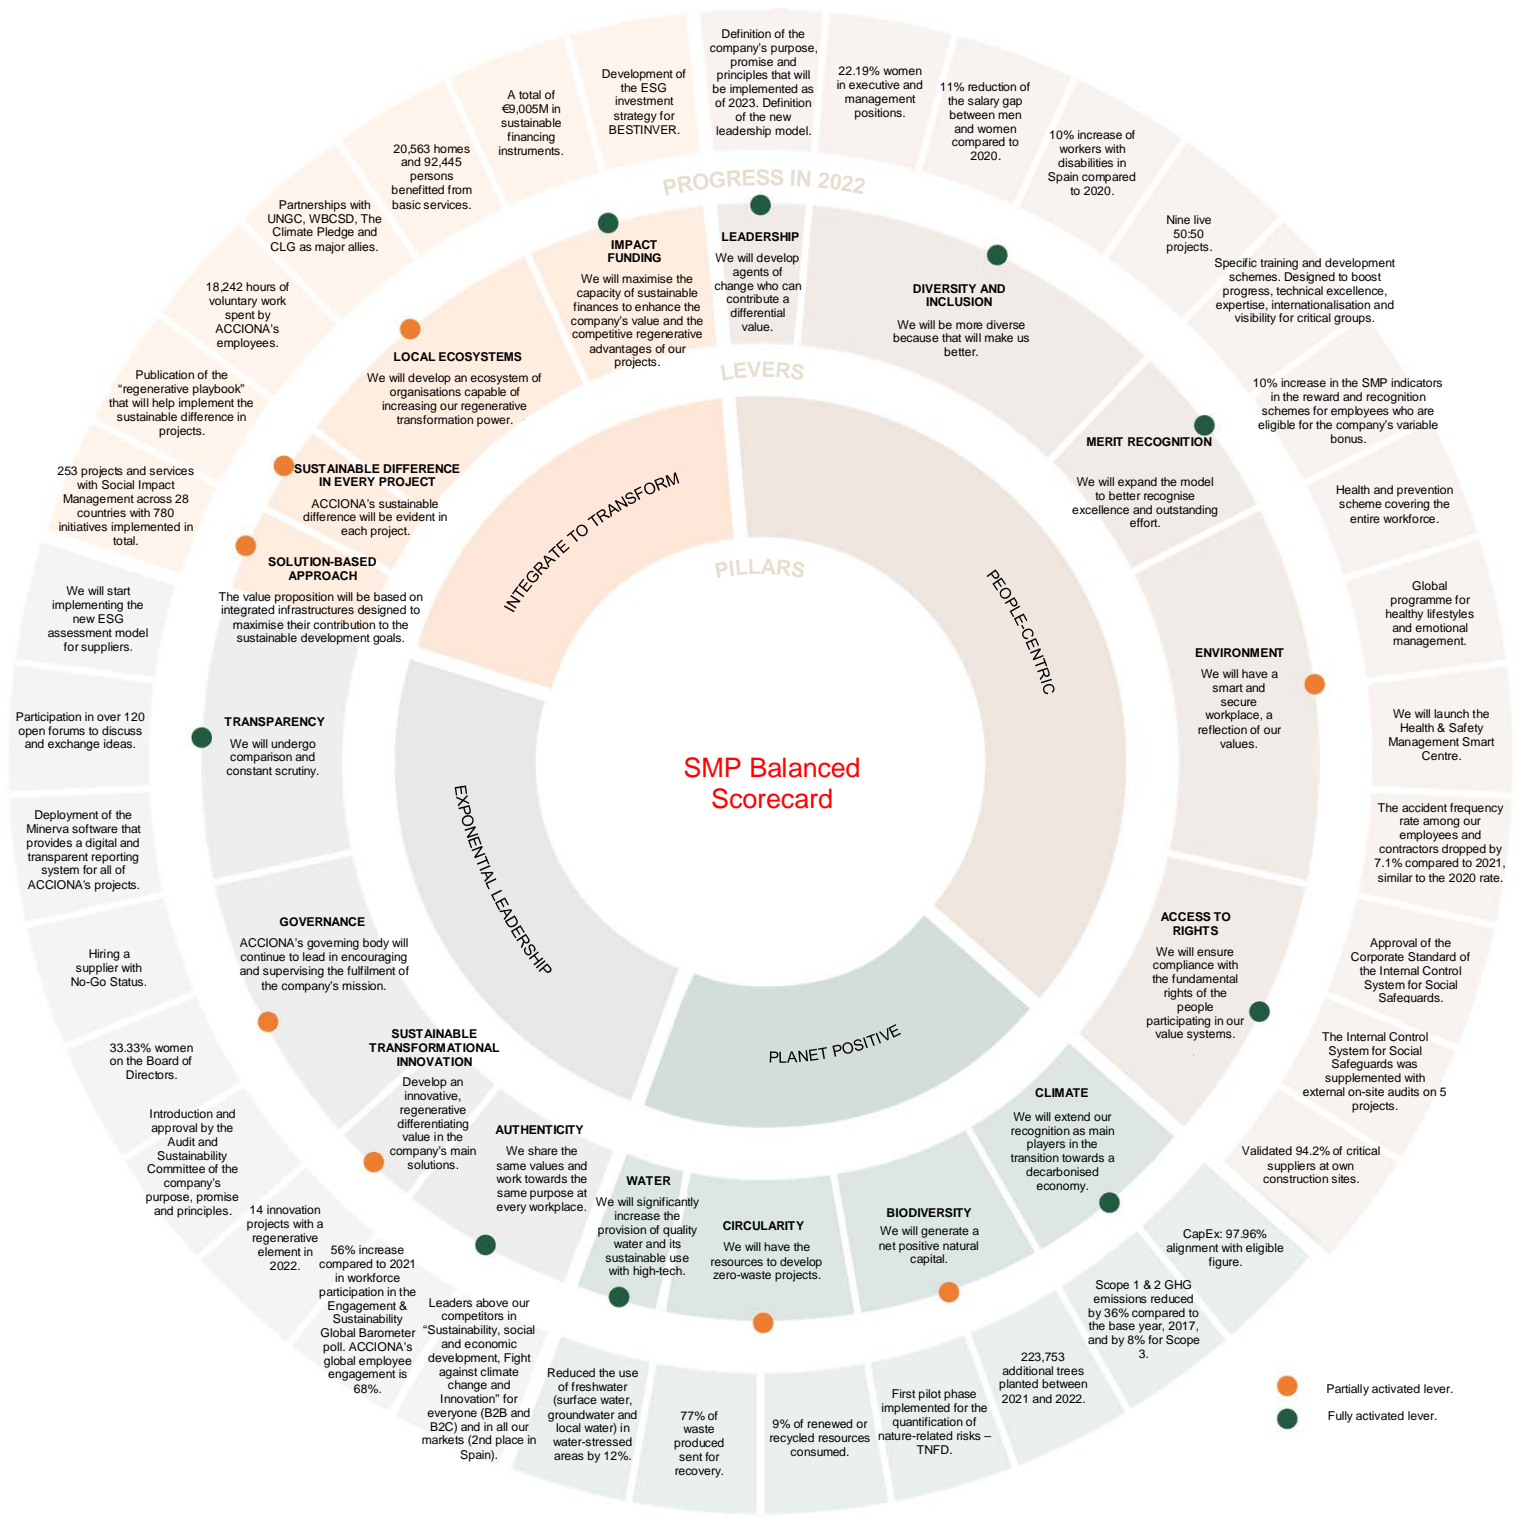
SMP Balanced Scorecard

PILLARS

INTEGRATE TO TRANSFORM

PEOPLE-CENTRIC

PLANET POSITIVE

EXPONENTIAL LEADERSHIP

LEVERS

PROGRESS IN 2022

IMPACT FUNDING
We will maximise the capacity of sustainable finances to enhance the company's value and the competitive regenerative advantages of our projects.

LEADERSHIP
We will develop agents of change who can contribute a differential value.

DIVERSITY AND INCLUSION
We will be more diverse because that will make us better.

MERIT RECOGNITION
We will expand the model to better recognise excellence and outstanding effort.

ENVIRONMENT
We will have a smart and secure workplace, a reflection of our values.

ACCESS TO RIGHTS
We will ensure compliance with the fundamental rights of the people participating in our value systems.

CLIMATE
We will extend our recognition as main players in the transition towards a decarbonised economy.

BIODIVERSITY
We will generate a net positive natural capital.

CIRCULARITY
We will have the resources to develop zero-waste projects.

WATER
We will significantly increase the provision of quality water and its sustainable use with high-tech.

AUTHENTICITY
We share the same values and work towards the same purpose at every workplace.

SUSTAINABLE TRANSFORMATIONAL INNOVATION
Develop an innovative, regenerative differentiating value in the company's main solutions.

GOVERNANCE
ACCIONA's governing body will continue to lead in encouraging and supervising the fulfilment of the company's mission.

TRANSPARENCY
We will undergo comparison and constant scrutiny.

SOLUTION-BASED APPROACH
The value proposition will be based on integrated infrastructures designed to maximise their contribution to the sustainable development goals.

SUSTAINABLE DIFFERENCE IN EVERY PROJECT
ACCIONA's sustainable difference will be evident in each project.

LOCAL ECOSYSTEMS
We will develop an ecosystem of organisations capable of increasing our regenerative transformation power.

Definition of the company's purpose, promise and principles that will be implemented as of 2023. Definition of the new leadership model.

22.19% women in executive and management positions.

11% reduction of the salary gap between men and women compared to 2020.

10% increase of workers with disabilities in Spain compared to 2020.

Nine live 50:50 projects.

Specific training and development schemes. Designed to boost progress, technical excellence, expertise, internationalisation and visibility for critical groups.

10% increase in the SMP indicators in the reward and recognition schemes for employees who are eligible for the company's variable bonus.

Health and prevention scheme covering the entire workforce.

Global programme for healthy lifestyles and emotional management.

We will launch the Health & Safety Management Smart Centre.

The accident frequency rate among our employees and contractors dropped by 7.1% compared to 2021, similar to the 2020 rate.

Approval of the Corporate Standard of the Internal Control System for Social Safeguards.

The Internal Control System for Social Safeguards was supplemented with external on-site audits on 5 projects.

Validated 94.2% of critical suppliers at own construction sites.

CapEx: 97.96% alignment with eligible figure.

Scope 1 & 2 GHG emissions reduced by 36% compared to the base year, 2017, and by 8% for Scope 3.

223,753 additional trees planted between 2021 and 2022.

First pilot phase implemented for the quantification of nature-related risks – TNFD.

9% of renewed or recycled resources consumed.

77% of waste produced sent for recovery.

Reduced the use of freshwater (surface water, groundwater and local water) in water-stressed areas by 12%.

Leaders above our competitors in "Sustainability, social and economic development, Fight against climate change and Innovation" for everyone (B2B and B2C) and in all our markets (2nd place in Spain).

56% increase compared to 2021 in workforce participation in the Engagement & Sustainability Global Barometer poll. ACCIONA's global employee engagement is 68%.

14 innovation projects with a regenerative element in 2022.

Introduction and approval by the Audit and Sustainability Committee of the company's purpose, promise and principles.

33.33% women on the Board of Directors.

Hiring a supplier with No-Go Status.

Deployment of the Minerva software that provides a digital and transparent reporting system for all of ACCIONA's projects.

Participation in over 120 open forums to discuss and exchange ideas.

We will start implementing the new ESG assessment model for suppliers.

253 projects and services with Social Impact Management across 28 countries with 780 initiatives implemented in total.

Publication of the "regenerative playbook" that will help implement the sustainable difference in projects.

18,242 hours of voluntary work spent by ACCIONA's employees.

Partnerships with UNGC, WBCSD, The Climate Pledge and CLG as major allies.

20,563 homes and 92,445 persons benefitted from basic services.

A total of €9,005M in sustainable financing instruments.

Development of the ESG investment strategy for BESTINVER.

Partially activated lever.
Fully activated lever.